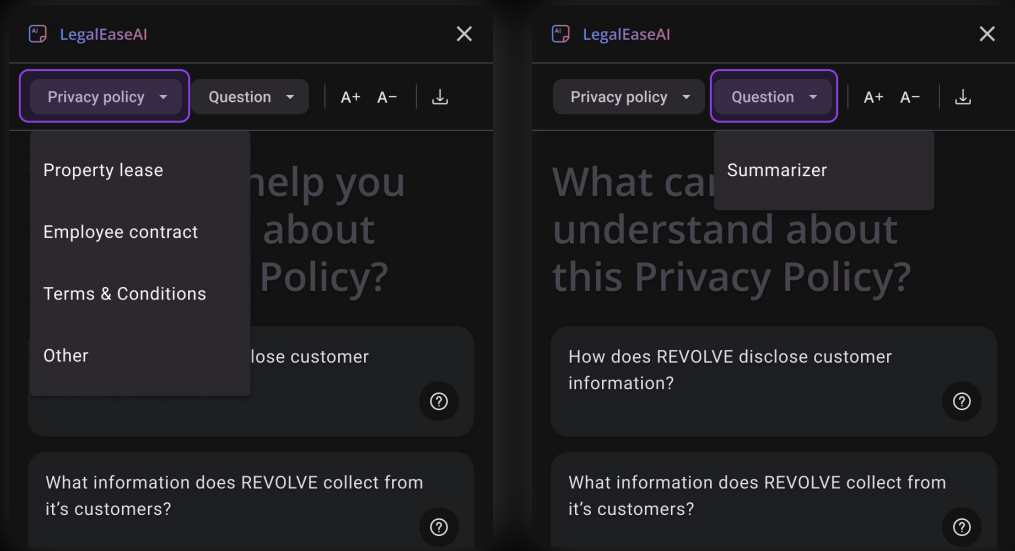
LegalEaseAI

Privacy policy
Question
A+ A−

Property lease
Employee contract
Terms & Conditions
Other

help you about Policy?

lose customer

What information does REVOLVE collect from it's customers?

LegalEaseAI

Privacy policy
Question
A+ A−

Summarizer

What car understand about this Privacy Policy?

How does REVOLVE disclose customer information?

What information does REVOLVE collect from it's customers?